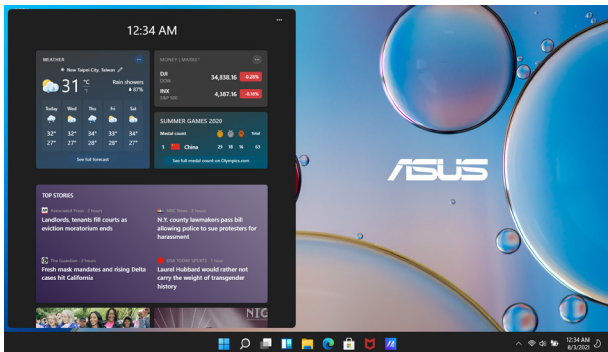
12:34 AM

WEATHER
New Taipei City, Taiwan
31 °C °F
Rain showers
67%

| Today | Wed | Thu | Fri | Sat |
|---|---|---|---|---|
| 32° | 32° | 34° | 33° | 34° |
| 27° | 27° | 27° | 27° | 27° |

See full forecast

MONEY | MARKET
DJI DOW 34,838.16 -0.28%
INX S&P 500 4,387.16 -0.18%

SUMMER GAMES 2020
Medal count Total
1 China 29 18 16 63
See full medal count on Olympics.com

TOP STORIES
Associated Press · 2 hours
Landlords, tenants fill courts as eviction moratorium ends

NBC News · 3 hours
N.Y. county lawmakers pass bill allowing police to sue protesters for harassment

The Guardian · 2 hours
Fresh mask mandates and rising Delta cases hit California

USA TODAY SPORTS · 1 hour
Laurel Hubbard would rather not carry the weight of transgender history

NIC

ASUS

12:34 AM
8/3/2021